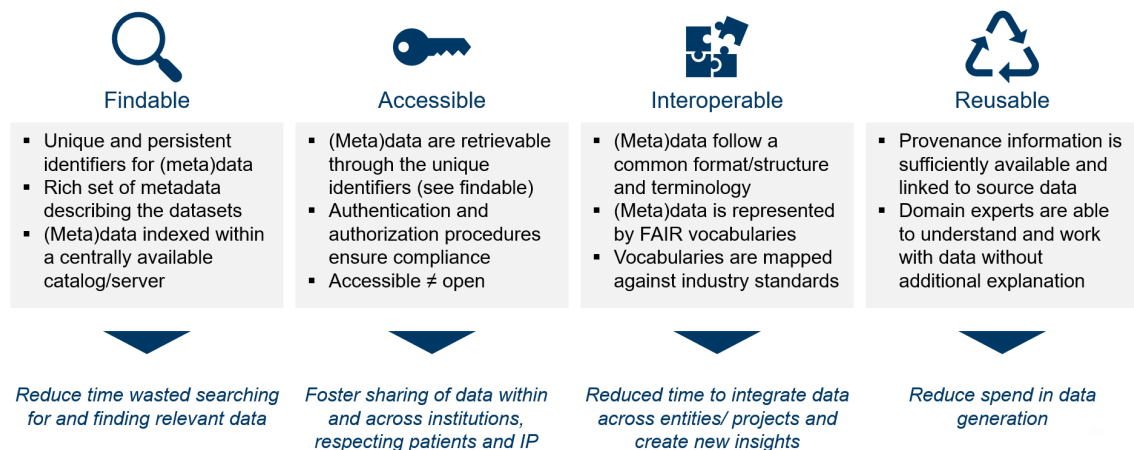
Findable

- Unique and persistent identifiers for (meta)data
- Rich set of metadata describing the datasets
- (Meta)data indexed within a centrally available catalog/server

Reduce time wasted searching for and finding relevant data

Accessible

- (Meta)data are retrievable through the unique identifiers (see findable)
- Authentication and authorization procedures ensure compliance
- Accessible ≠ open

Foster sharing of data within and across institutions, respecting patients and IP

Interoperable

- (Meta)data follow a common format/structure and terminology
- (Meta)data is represented by FAIR vocabularies
- Vocabularies are mapped against industry standards

Reduced time to integrate data across entities/ projects and create new insights

Reusable

- Provenance information is sufficiently available and linked to source data
- Domain experts are able to understand and work with data without additional explanation

Reduce spend in data generation